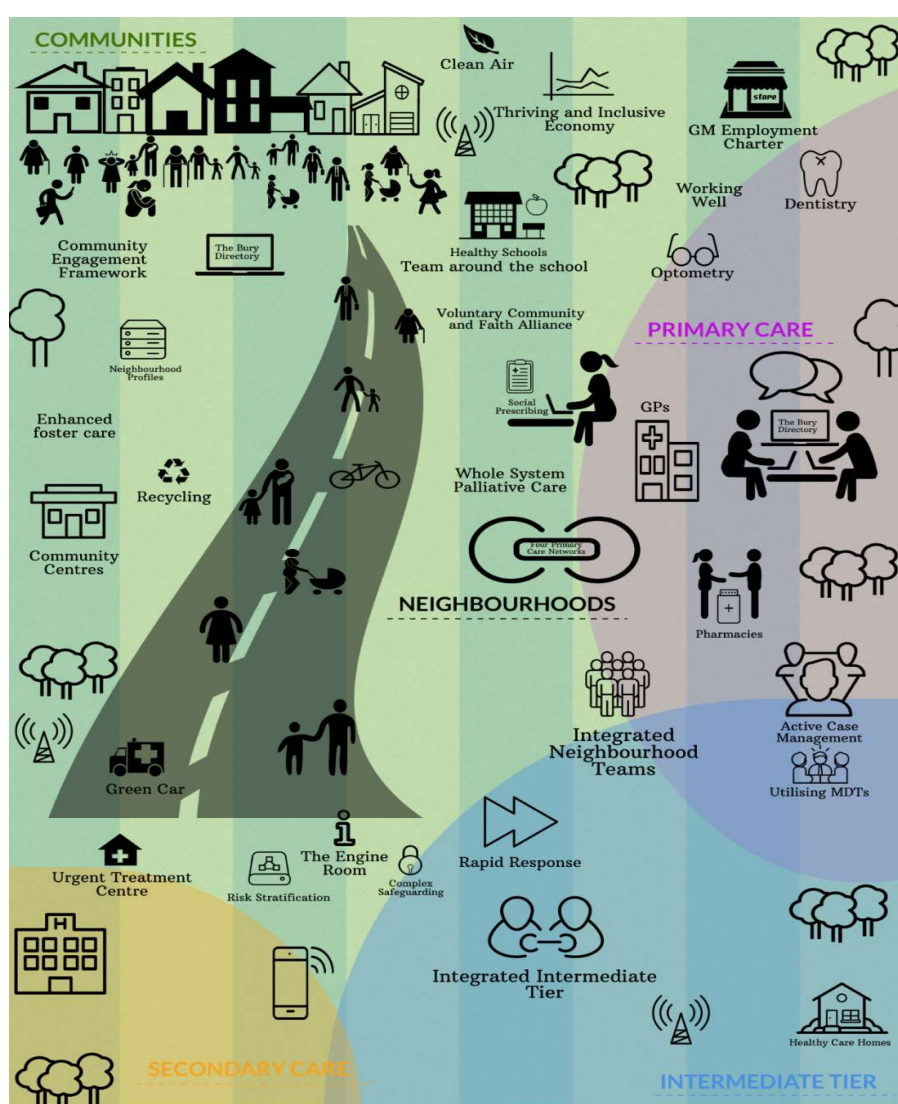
COMMUNITIES

Clean Air

Thriving and Inclusive Economy

store

GM Employment Charter

Working Well

Dentistry

Community Engagement Framework

The Bury Directory

Healthy Schools
Team around the school

Optometry

Voluntary Community and Faith Alliance

PRIMARY CARE

Neighbourhood Profiles

Social Prescribing

GPs

The Bury Directory

Enhanced foster care

Recycling

Whole System Palliative Care

Community Centres

Four Primary Care Networks

NEIGHBOURHOODS

Pharmacies

Integrated Neighbourhood Teams

Active Case Management

Utilising MDTs

Green Car

The Engine Room

Rapid Response

Urgent Treatment Centre

Risk Stratification

Complex Safeguarding

H

Integrated Intermediate Tier

Healthy Care Homes

SECONDARY CARE

INTERMEDIATE TIER